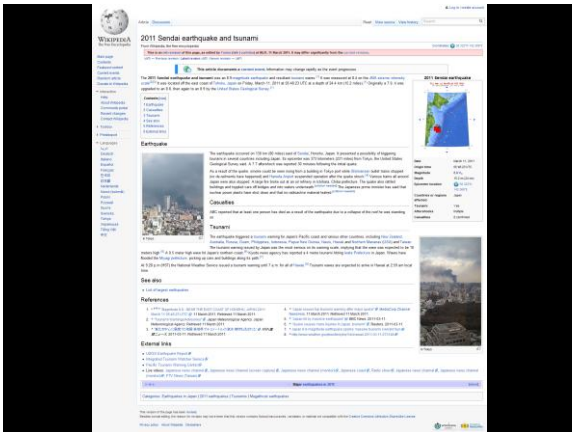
WIKIPEDIA
The Free Encyclopedia

Article Discussion

Read Edit View history

2011 Sendai earthquake and tsunami

From Wikipedia, the free encyclopedia

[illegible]

This article documents a current event. Information may change rapidly as the event progresses.

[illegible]

2011 Sendai earthquake

Contents
1 Earthquake
2 Casualties
3 Tsunami
4 See also
5 References
6 External links

Earthquake

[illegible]

Casualties

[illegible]

Tsunami

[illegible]

See also

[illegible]

References

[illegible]

External links

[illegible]

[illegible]